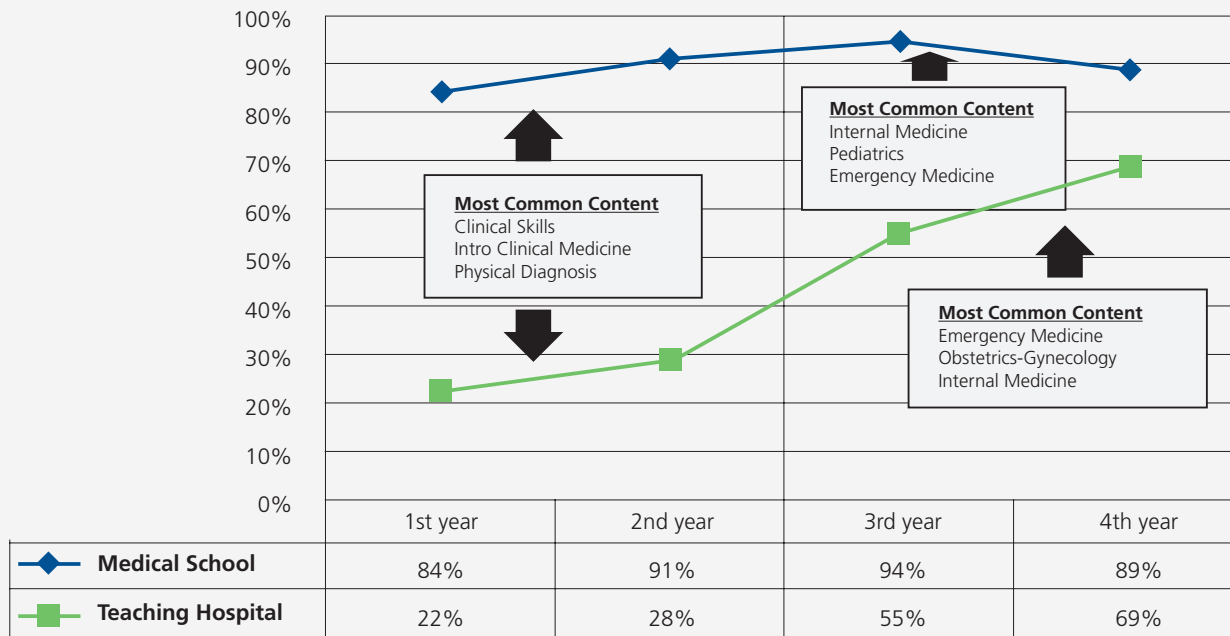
100%
90%
80%
70%
60%
50%
40%
30%
20%
10%
0%

Most Common Content
Clinical Skills
Intro Clinical Medicine
Physical Diagnosis

Most Common Content
Internal Medicine
Pediatrics
Emergency Medicine

Most Common Content
Emergency Medicine
Obstetrics-Gynecology
Internal Medicine

| | 1st year | 2nd year | 3rd year | 4th year |
|---|---|---|---|---|
| Medical School | 84% | 91% | 94% | 89% |
| Teaching Hospital | 22% | 28% | 55% | 69% |